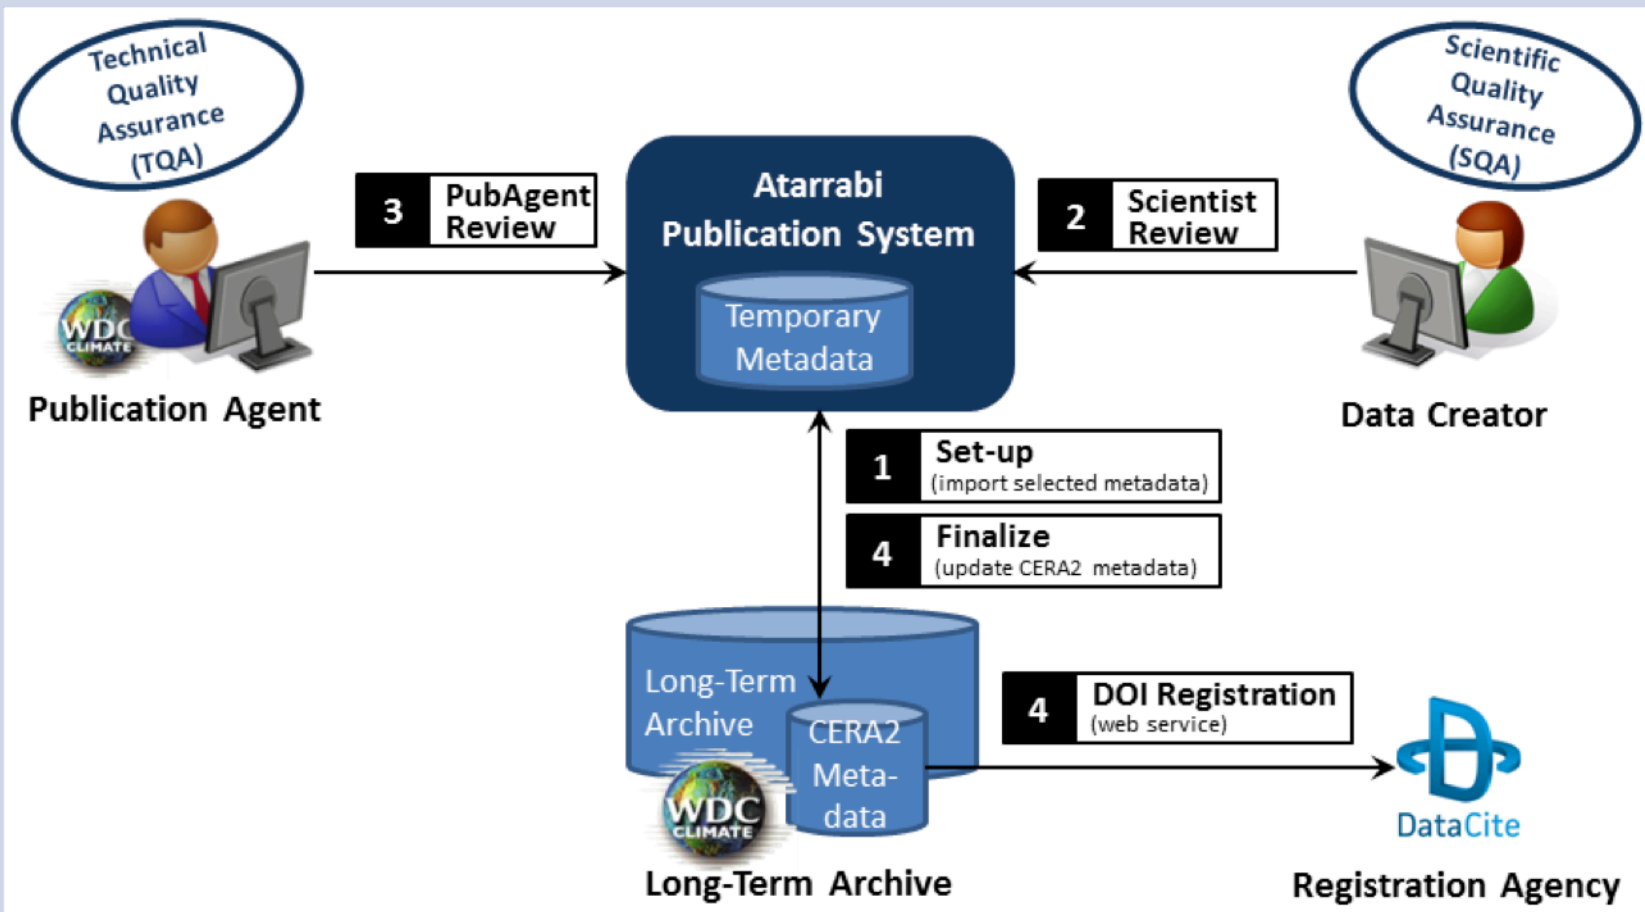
Technical Quality Assurance (TQA)

Scientific Quality Assurance (SQA)

3 PubAgent Review

Atarrabi Publication System

Temporary Metadata

2 Scientist Review

WDC CLIMATE

Publication Agent

Data Creator

1 Set-up (import selected metadata)

4 Finalize (update CERA2 metadata)

Long-Term Archive

CERA2 Meta-data

WDC CLIMATE

4 DOI Registration (web service)

DataCite

Long-Term Archive

Registration Agency